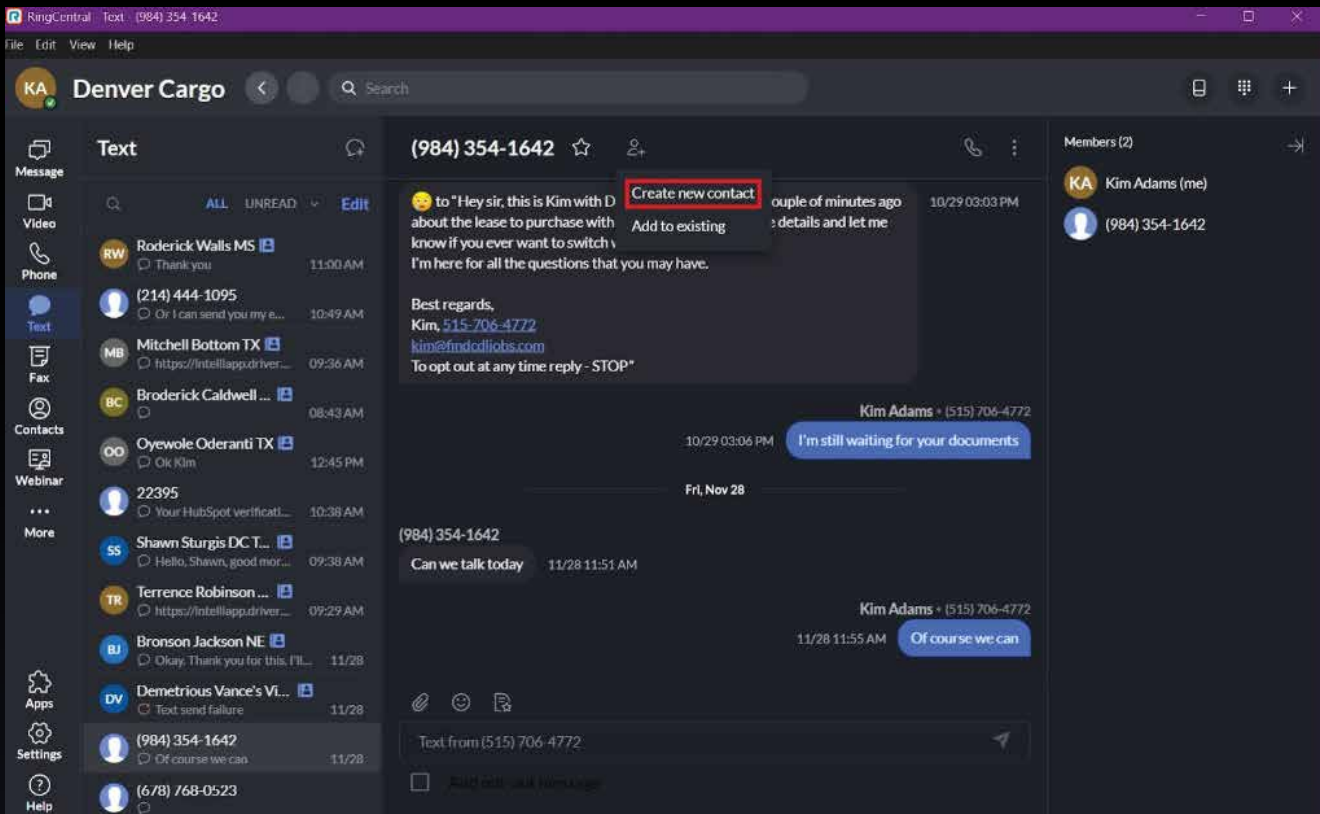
RingCentral Text (984) 354 1642

File Edit View Help

KA Denver Cargo

Search

Message
Video
Phone
Text
Fax
Contacts
Webinar
More
Apps
Settings
Help

Text

ALL UNREAD Edit

RW Roderick Walls MS
Thank you 11:00 AM

(214) 444-1095
Or I can send you my e... 10:49 AM

MB Mitchell Bottom TX
https://intellapp.driver... 09:36 AM

BC Broderick Caldwell ...
08:43 AM

OO Oyewole Oderanti TX
Ok Kim 12:45 PM

22395
Your HubSpot verificati... 10:38 AM

SS Shawn Sturgis DC T...
Hello, Shawn, good mor... 09:38 AM

TR Terrence Robinson ...
https://intellapp.driver... 09:29 AM

BJ Bronson Jackson NE
Okay. Thank you for this. I'll... 11/28

DV Demetrious Vance's Vi...
Text send failure 11/28

(984) 354-1642
Of course we can 11/28

(678) 768-0523

(984) 354-1642

Create new contact
Add to existing

to "Hey sir, this is Kim with D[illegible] couple of minutes ago about the lease to purchase with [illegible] e details and let me know if you ever want to switch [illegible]
I'm here for all the questions that you may have.

Best regards,
Kim, 515-706-4772
kim@findcdljobs.com
To opt out at any time reply - STOP" 10/29 03:03 PM

Kim Adams • (515) 706-4772
10/29 03:06 PM I'm still waiting for your documents

Fri, Nov 28

(984) 354-1642
Can we talk today 11/28 11:51 AM

Kim Adams • (515) 706-4772
11/28 11:55 AM Of course we can

Text from (515) 706-4772

Add opt-out message

Members (2)
KA Kim Adams (me)
(984) 354-1642